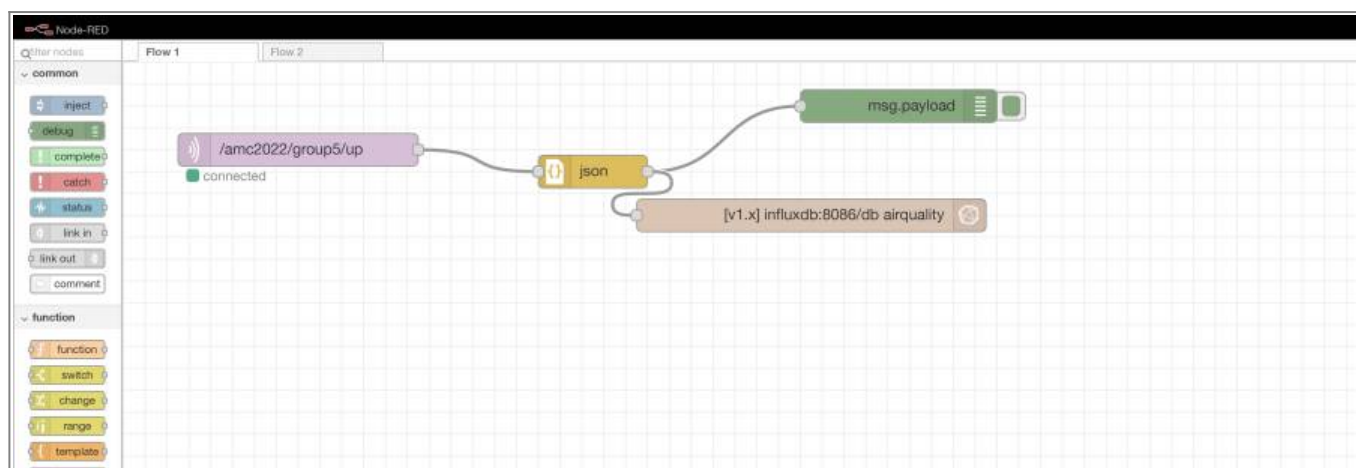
Node-RED

filter nodes

Flow 1

Flow 2

common

inject

debug

complete

catch

status

link in

link out

comment

function

function

switch

change

range

template

/amc2022/group5/up

connected

json

msg.payload

[v1.x] influxdb:8086/db airquality